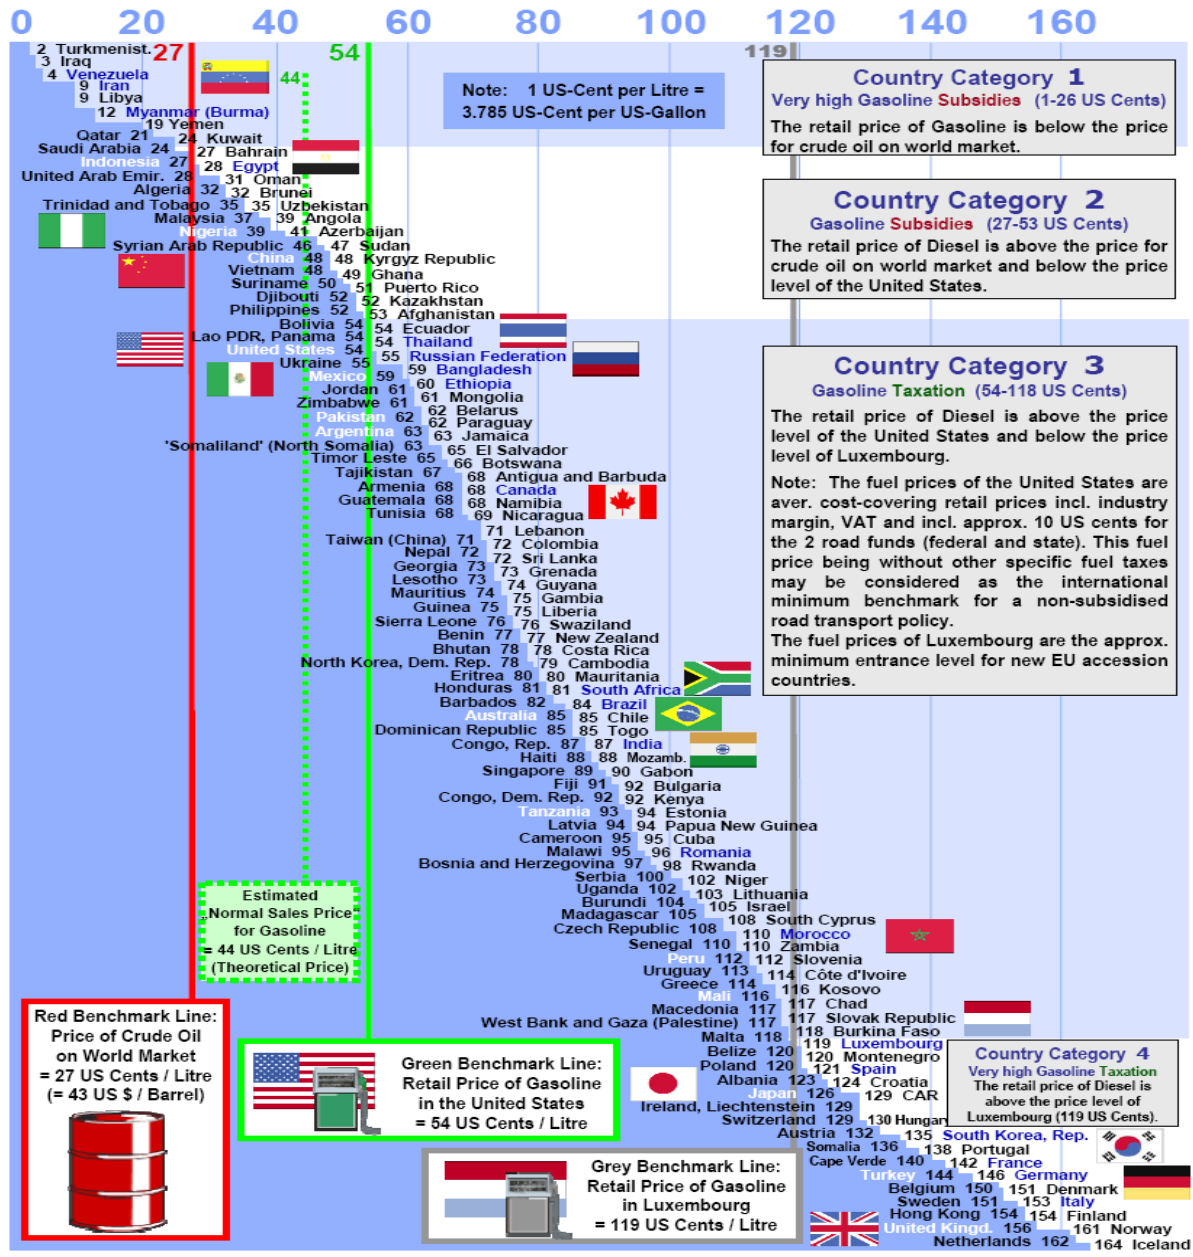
0 20 40 60 80 100 120 140 160

2 Turkmenist. 27
3 Iraq
4 Venezuela
9 Iran
9 Libya
12 Myanmar (Burma)
19 Yemen
Qatar 21
24 Kuwait
Saudi Arabia 24
27 Bahrain
Indonesia 27
28 Egypt
United Arab Emir. 28
31 Oman
Algeria 32
32 Brunei
Trinidad and Tobago 35
35 Uzbekistan
Malaysia 37
39 Angola
Nigeria 39
41 Azerbaijan
Syrian Arab Republic 46
47 Sudan
China 48
48 Kyrgyz Republic
Vietnam 48
49 Ghana
Suriname 50
51 Puerto Rico
Djibouti 52
52 Kazakhstan
Philippines 52
53 Afghanistan
Bolivia 54
54 Ecuador
Lao PDR, Panama 54
54 Thailand
United States 54
55 Russian Federation
Ukraine 55
59 Bangladesh
Mexico 59
60 Ethiopia
Jordan 61
61 Mongolia
Zimbabwe 61
62 Belarus
Pakistan 62
62 Paraguay
Argentina 63
63 Jamaica
'Somaliland' (North Somalia) 63
65 El Salvador
Timor Leste 65
66 Botswana
Tajikistan 67
68 Antigua and Barbuda
Armenia 68
68 Canada
Guatemala 68
68 Namibia
Tunisia 68
69 Nicaragua
71 Lebanon
Taiwan (China) 71
72 Colombia
Nepal 72
72 Sri Lanka
Georgia 73
73 Grenada
Lesotho 73
74 Guyana
Mauritius 74
75 Gambia
Guinea 75
75 Liberia
Sierra Leone 76
76 Swaziland
Benin 77
77 New Zealand
Bhutan 78
78 Costa Rica
North Korea, Dem. Rep. 78
79 Cambodia
Eritrea 80
80 Mauritania
Honduras 81
81 South Africa
Barbados 82
84 Brazil
Australia 85
85 Chile
Dominican Republic 85
85 Togo
Congo, Rep. 87
87 India
Haiti 88
88 Mozamb.
Singapore 89
90 Gabon
Fiji 91
92 Bulgaria
Congo, Dem. Rep. 92
92 Kenya
Tanzania 93
94 Estonia
Latvia 94
94 Papua New Guinea
Cameroon 95
95 Cuba
Malawi 95
96 Romania
Bosnia and Herzegovina 97
98 Rwanda
Serbia 100
102 Niger
Uganda 102
103 Lithuania
Burundi 104
105 Israel
Madagascar 105
108 South Cyprus
Czech Republic 108
110 Morocco
Senegal 110
110 Zambia
Peru 112
112 Slovenia
Uruguay 113
114 Côte d'Ivoire
Greece 114
116 Kosovo
Mali 116
117 Chad
Macedonia 117
117 Slovak Republic
West Bank and Gaza (Palestine) 117
118 Burkina Faso
Malta 118
119 Luxembourg
Belize 120
120 Montenegro
Poland 120
121 Spain
Albania 123
124 Croatia
Japan 126
129 CAR
Ireland, Liechtenstein 129
Switzerland 129
130 Hungary
Austria 132
135 South Korea, Rep.
Somalia 136
138 Portugal
Cape Verde 140
142 France
Turkey 144
146 Germany
Belgium 150
151 Denmark
Sweden 151
153 Italy
Hong Kong 154
154 Finland
United Kingd. 156
161 Norway
Netherlands 162
164 Iceland

54
44
119

Note: 1 US-Cent per Litre = 3.785 US-Cent per US-Gallon

Country Category 1
Very high Gasoline Subsidies (1-26 US Cents)
The retail price of Gasoline is below the price for crude oil on world market.

Country Category 2
Gasoline Subsidies (27-53 US Cents)
The retail price of Diesel is above the price for crude oil on world market and below the price level of the United States.

Country Category 3
Gasoline Taxation (54-118 US Cents)
The retail price of Diesel is above the price level of the United States and below the price level of Luxembourg.

Note: The fuel prices of the United States are aver. cost-covering retail prices incl. industry margin, VAT and incl. approx. 10 US cents for the 2 road funds (federal and state). This fuel price being without other specific fuel taxes may be considered as the international minimum benchmark for a non-subsidised road transport policy.
The fuel prices of Luxembourg are the approx. minimum entrance level for new EU accession countries.

Estimated Normal Sales Price for Gasoline = 44 US Cents / Litre (Theoretical Price)

Red Benchmark Line: Price of Crude Oil on World Market = 27 US Cents / Litre (= 43 US $ / Barrel)

Green Benchmark Line: Retail Price of Gasoline in the United States = 54 US Cents / Litre

Country Category 4
Very high Gasoline Taxation
The retail price of Diesel is above the price level of Luxembourg (119 US Cents).

Grey Benchmark Line: Retail Price of Gasoline in Luxembourg = 119 US Cents / Litre